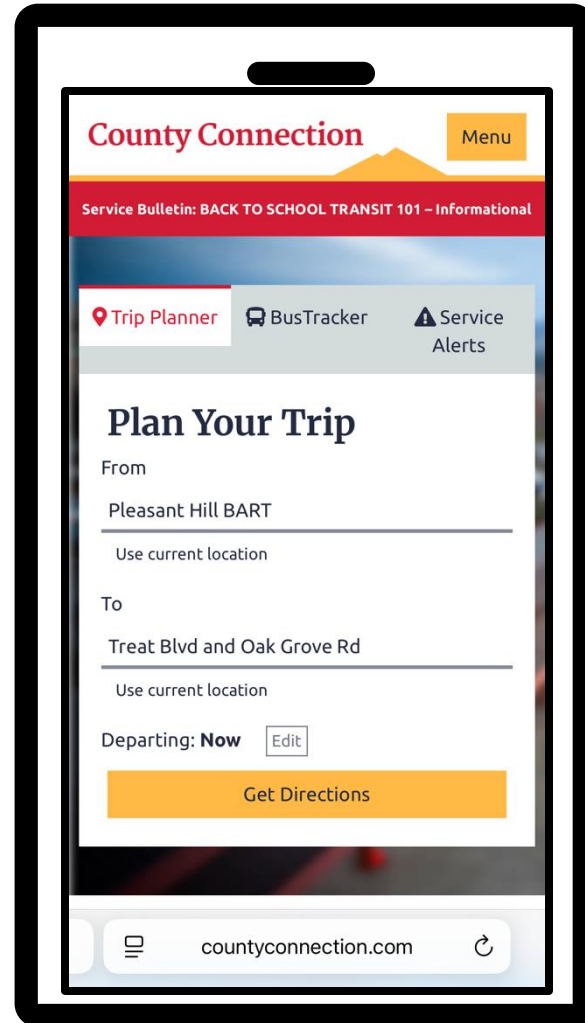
County Connection

Menu

Service Bulletin: BACK TO SCHOOL TRANSIT 101 – Informational

Trip Planner

BusTracker

Service Alerts

Plan Your Trip

From

Pleasant Hill BART

Use current location

To

Treat Blvd and Oak Grove Rd

Use current location

Departing: **Now**

Edit

Get Directions

countyconnection.com